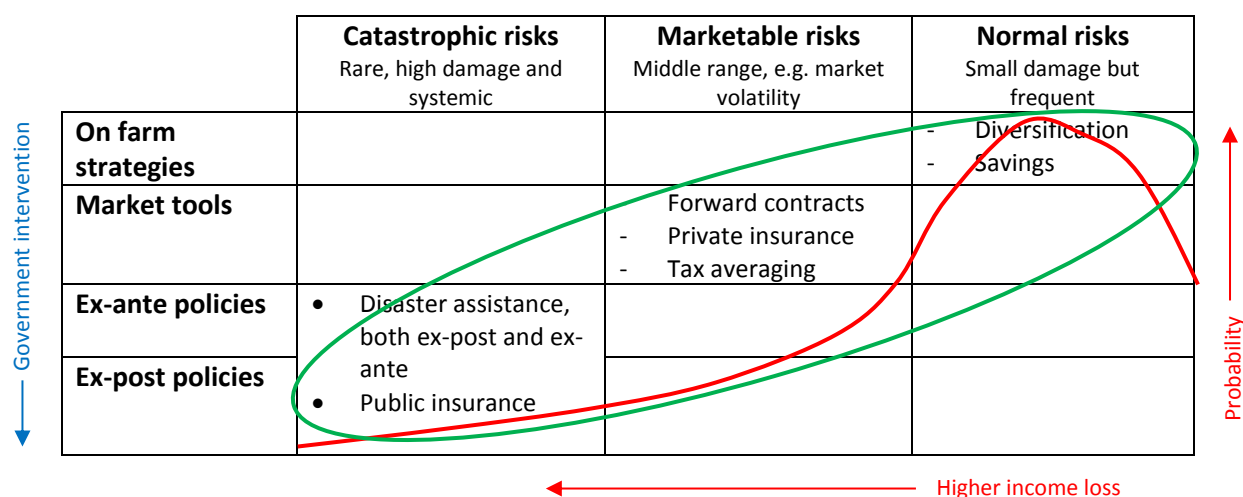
| | **Catastrophic risks** Rare, high damage and systemic | **Marketable risks** Middle range, e.g. market volatility | **Normal risks** Small damage but frequent |
|---|---|---|---|
| **On farm strategies** | | | - Diversification - Savings |
| **Market tools** | | Forward contracts - Private insurance - Tax averaging | |
| **Ex-ante policies** | • Disaster assistance, both ex-post and ex-ante • Public insurance | | |
| **Ex-post policies** | | | |

Government intervention

Probability

Higher income loss